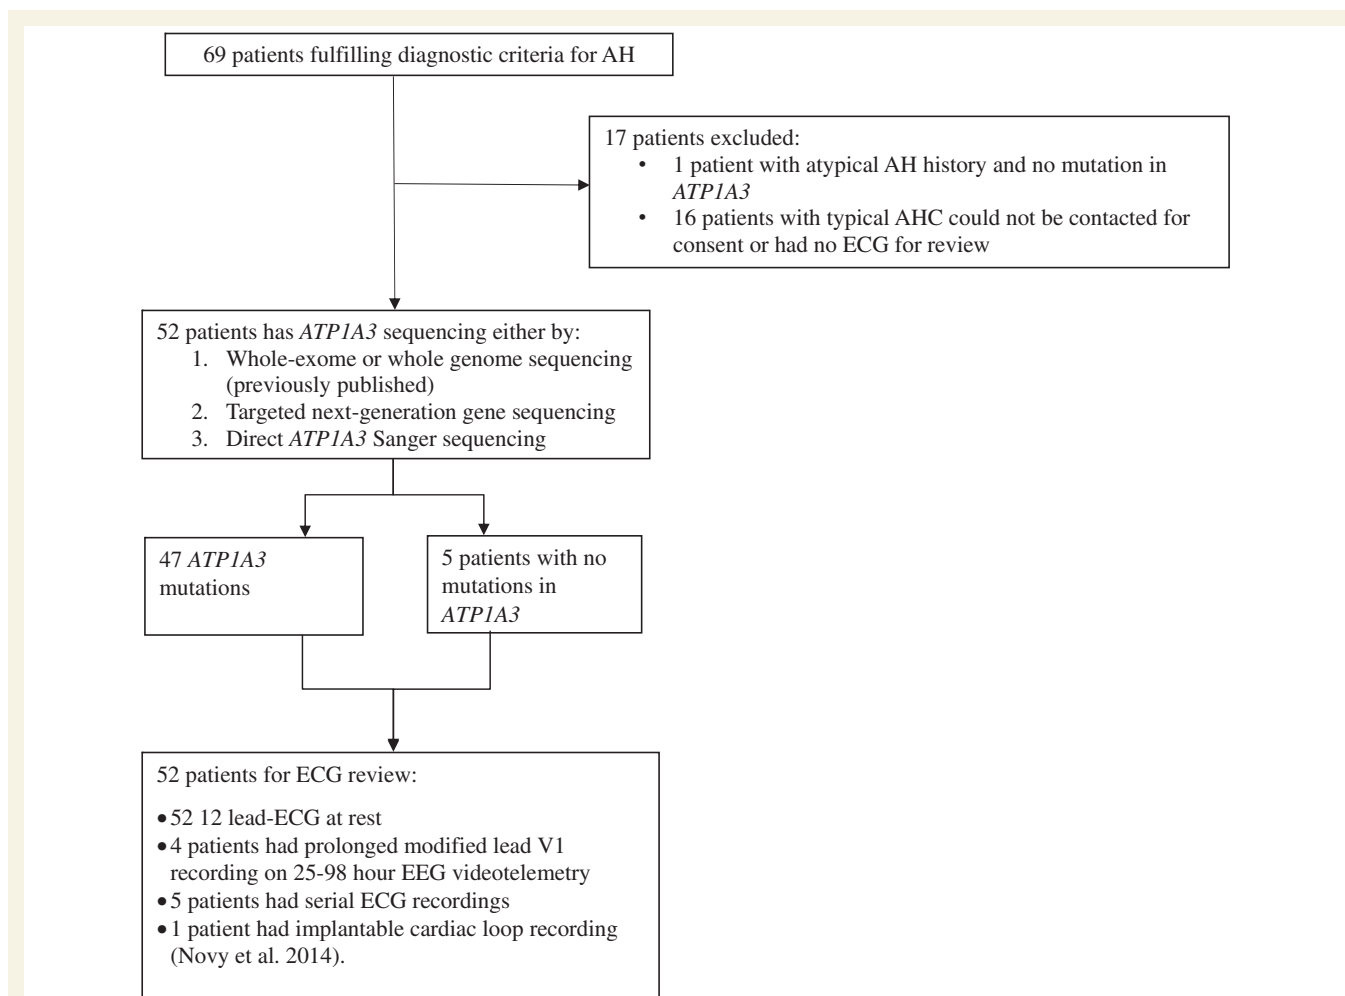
69 patients fulfilling diagnostic criteria for AH

17 patients excluded:
• 1 patient with atypical AH history and no mutation in *ATP1A3*
• 16 patients with typical AHC could not be contacted for consent or had no ECG for review

52 patients has *ATP1A3* sequencing either by:
1. Whole-exome or whole genome sequencing (previously published)
2. Targeted next-generation gene sequencing
3. Direct *ATP1A3* Sanger sequencing

47 *ATP1A3* mutations

5 patients with no mutations in *ATP1A3*

52 patients for ECG review:
• 52 12 lead-ECG at rest
• 4 patients had prolonged modified lead V1 recording on 25-98 hour EEG videotelemetry
• 5 patients had serial ECG recordings
• 1 patient had implantable cardiac loop recording (Novy et al. 2014).